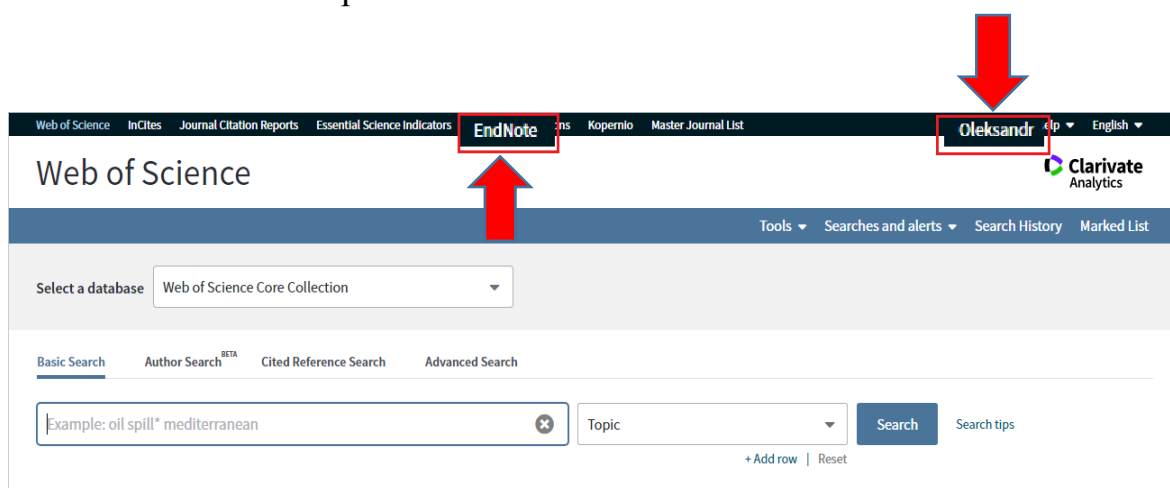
Web of Science InCites Journal Citation Reports Essential Science Indicators EndNote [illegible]ns Kopernio Master Journal List Oleksandr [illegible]elp ▾ English ▾

Web of Science

Clarivate Analytics

Tools ▾ Searches and alerts ▾ Search History Marked List

Select a database Web of Science Core Collection

Basic Search Author Search BETA Cited Reference Search Advanced Search

Example: oil spill* mediterranean

Topic

Search

Search tips

+ Add row | Reset